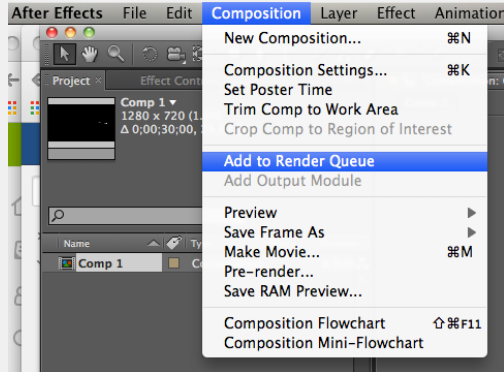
After Effects File Edit Composition Layer Effect Animation

New Composition... ⌘N

Composition Settings... ⌘K
Set Poster Time
Trim Comp to Work Area
Crop Comp to Region of Interest

Add to Render Queue
Add Output Module

Preview
Save Frame As
Make Movie... ⌘M
Pre-render...
Save RAM Preview...

Composition Flowchart ⇧⌘F11
Composition Mini-Flowchart

Project
Effect Contr
Comp 1 ▾
1280 x 720 (1.
Δ 0;00;30;00, 3
Name
Ty
Comp 1
Co